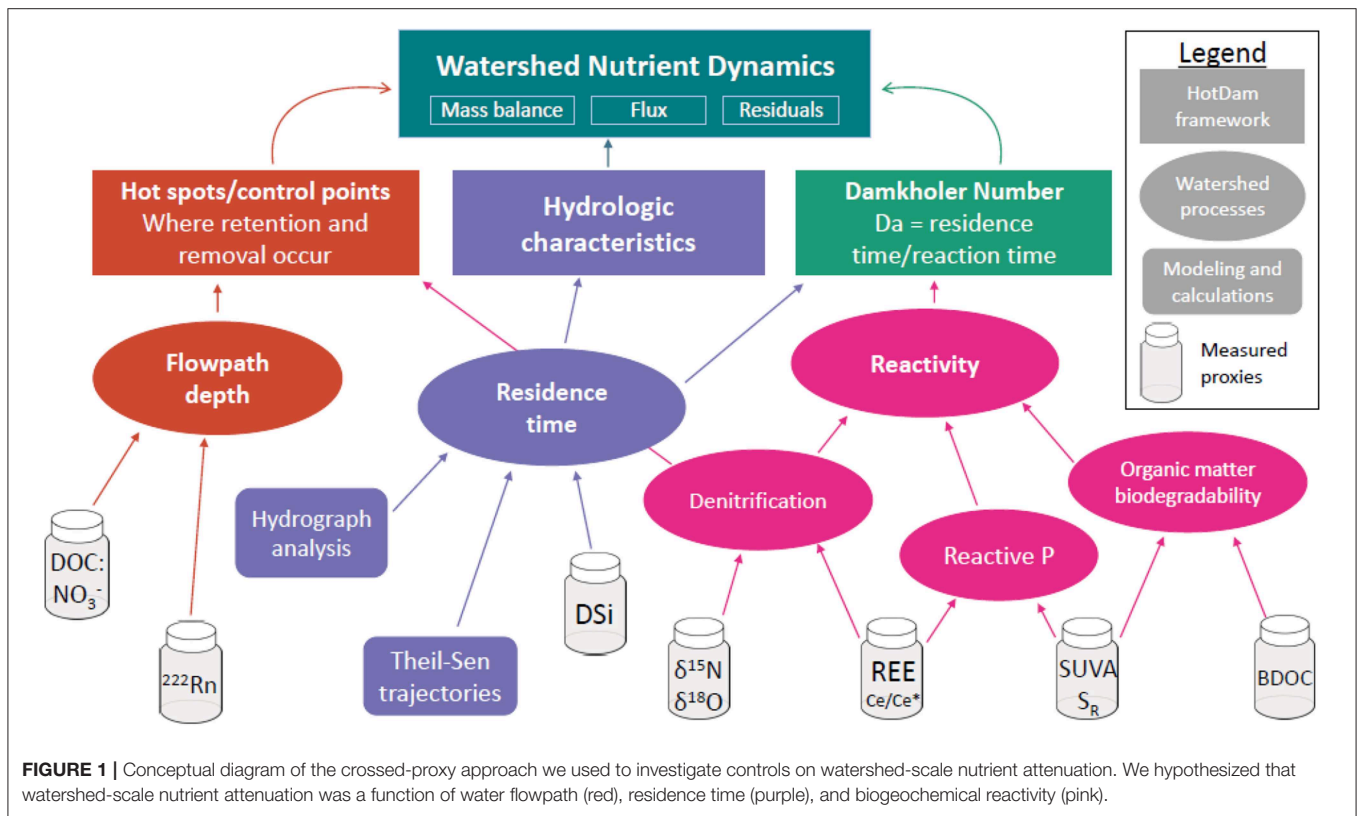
Watershed Nutrient Dynamics
Mass balance
Flux
Residuals

Legend
HotDam framework
Watershed processes
Modeling and calculations
Measured proxies

Hot spots/control points
Where retention and removal occur

Hydrologic characteristics

Damkholer Number
Da = residence time/reaction time

Flowpath depth

Residence time

Reactivity

Denitrification

Organic matter biodegradability

Reactive P

Hydrograph analysis

DOC: $NO_3^-$

$^{222}Rn$

Theil-Sen trajectories

DSi

$\delta^{15}N$
$\delta^{18}O$

REE
Ce/Ce*

SUVA
$S_R$

BDOC

FIGURE 1 | Conceptual diagram of the crossed-proxy approach we used to investigate controls on watershed-scale nutrient attenuation. We hypothesized that watershed-scale nutrient attenuation was a function of water flowpath (red), residence time (purple), and biogeochemical reactivity (pink).